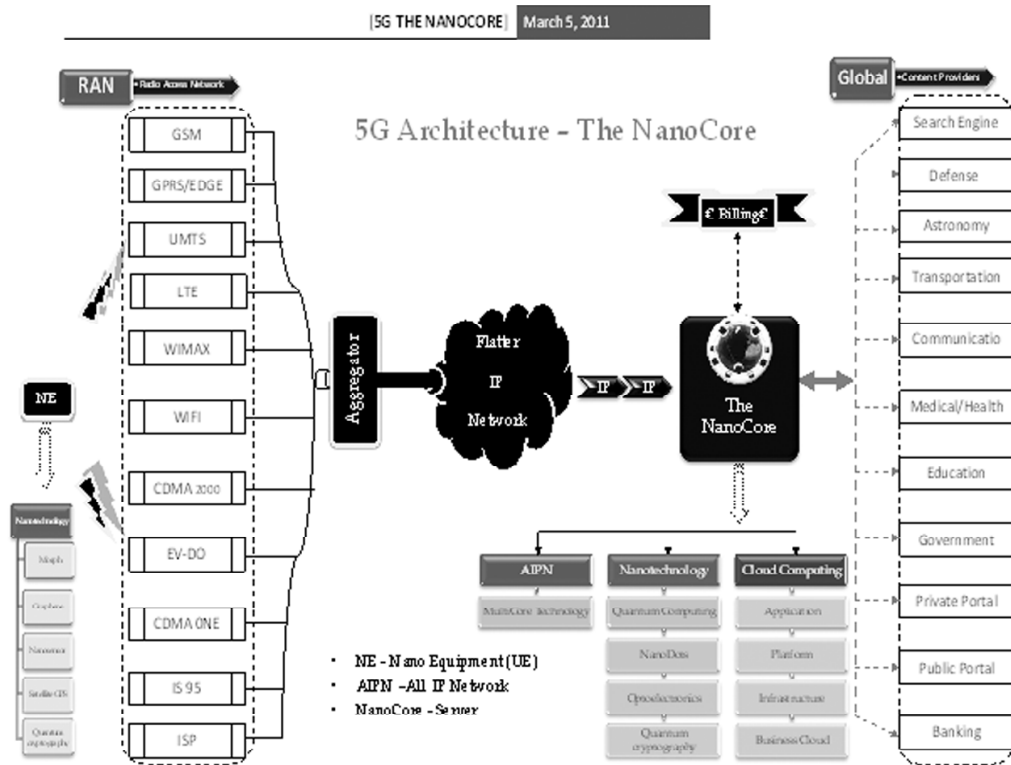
[5G THE NANOCORE] March 5, 2011

RAN •Radio Access Network

Global •Content Providers

5G Architecture - The NanoCore

GSM
GPRS/EDGE
UMTS
LTE
WIMAX
WIFI
CDMA 2000
EV-DO
CDMA ONE
IS 95
ISP

NE

Nanotechnology
Morph
Graphene
Nanosensor
Satellite GIS
Quantum cryptography

Aggregator

Flatter IP Network

IP IP

€ Billing€

The NanoCore

AIPN
MultiCore Technology

Nanotechnology
Quantum Computing
NanoDots
Optoelectronics
Quantum cryptography

Cloud Computing
Application
Platform
Infrastructure
Business Cloud

• NE - Nano Equipment (UE)
• AIPN - All IP Network
• NanoCore - Server

Search Engine
Defense
Astronomy
Transportation
Communicatio
Medical/Health
Education
Government
Private Portal
Public Portal
Banking